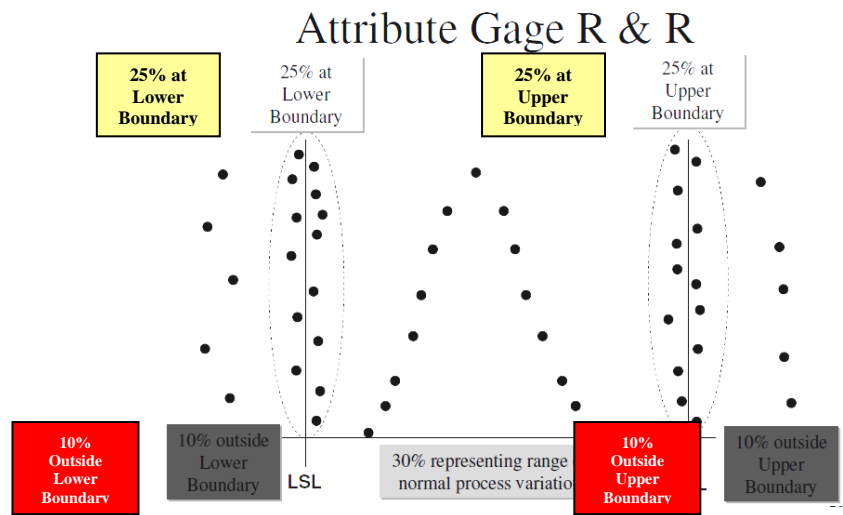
Attribute Gage R & R

25% at Lower Boundary

25% at Lower Boundary

25% at Upper Boundary

25% at Upper Boundary

10% Outside Lower Boundary

10% outside Lower Boundary

LSL

30% representing range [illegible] normal process variatio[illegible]

10% Outside Upper Boundary

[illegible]L

10% outside Upper Boundary